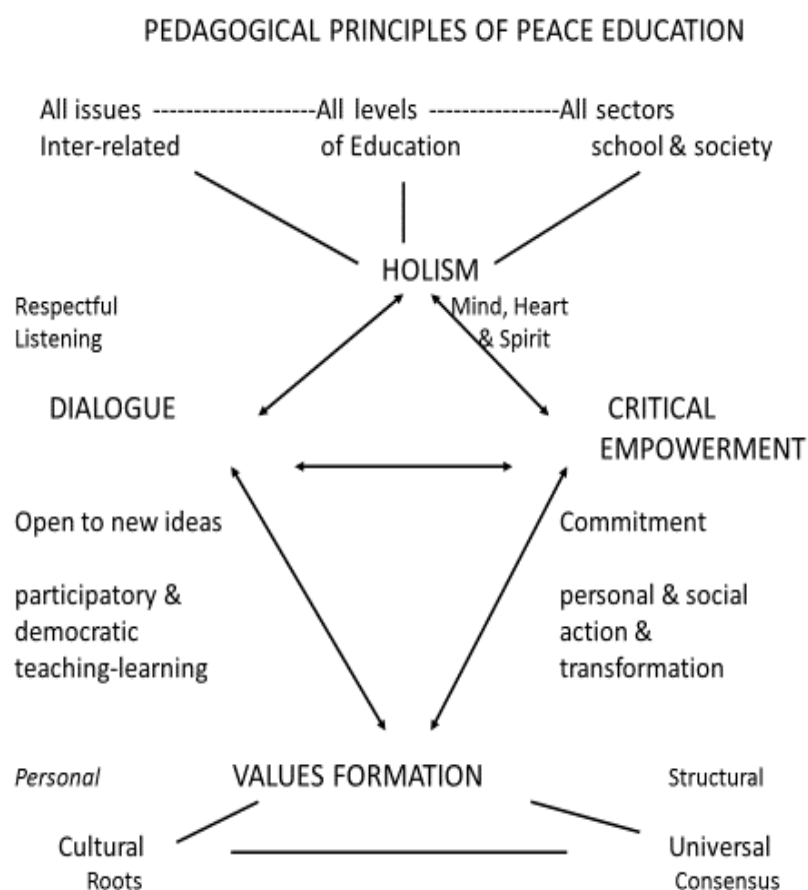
PEDAGOGICAL PRINCIPLES OF PEACE EDUCATION

All issues --------------------All levels ----------------All sectors
Inter-related of Education school & society

HOLISM

Respectful Listening

Mind, Heart & Spirit

DIALOGUE

CRITICAL EMPOWERMENT

Open to new ideas

participatory & democratic teaching-learning

Commitment

personal & social action & transformation

*Personal*

VALUES FORMATION

Structural

Cultural Roots

Universal Consensus